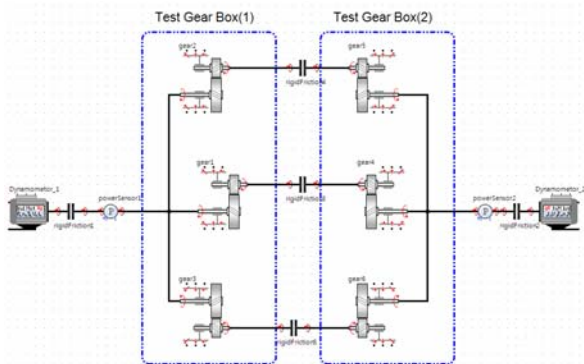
Test Gear Box(1)

Test Gear Box(2)

gear2

gear5

rigidFriction4

gear1

gear4

rigidFriction3

Dynamometer_1

powerSensor1

rigidFriction6

powerSensor2

Dynamometer_2

rigidFriction2

gear3

gear6

rigidFriction5